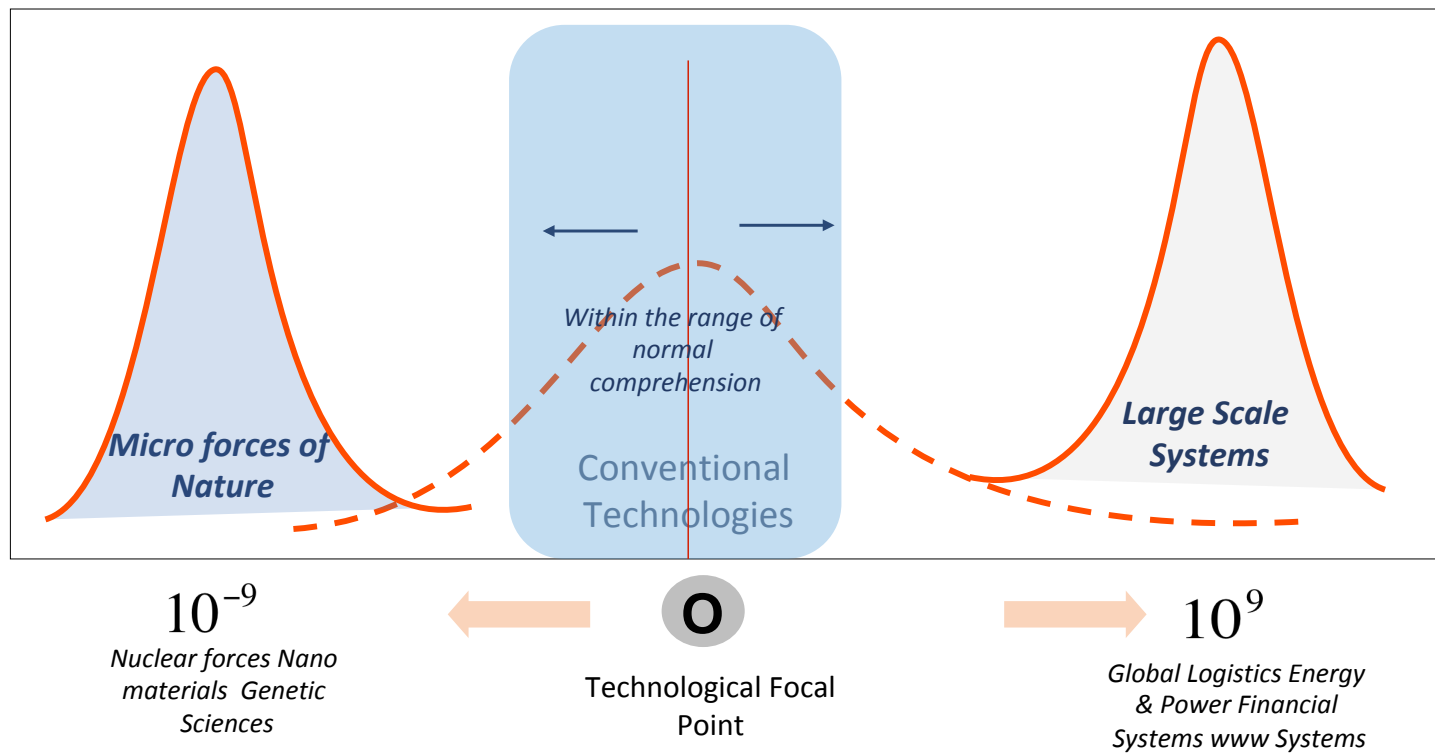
Within the range of normal comprehension

Micro forces of Nature

Conventional Technologies

Large Scale Systems

$10^{-9}$

Nuclear forces Nano materials Genetic Sciences

O

Technological Focal Point

$10^{9}$

Global Logistics Energy & Power Financial Systems www Systems